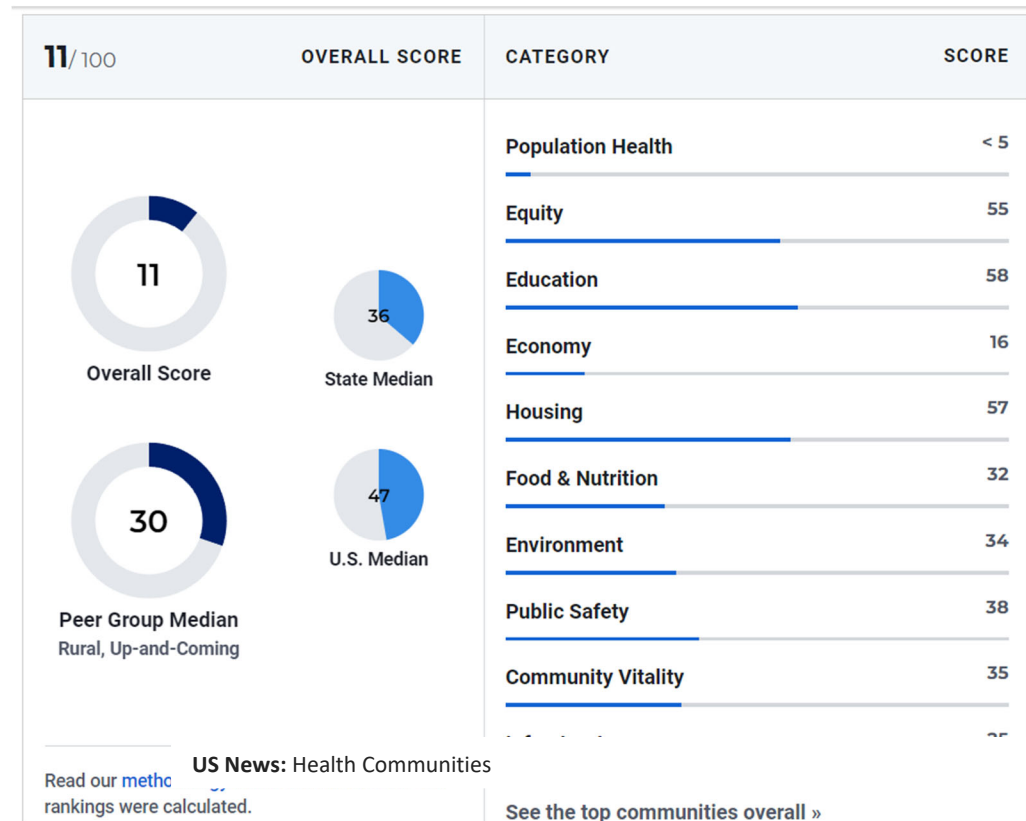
11/100 OVERALL SCORE

11
Overall Score

36
State Median

30
Peer Group Median
Rural, Up-and-Coming

47
U.S. Median

| CATEGORY | SCORE |
|---|---|
| Population Health | < 5 |
| Equity | 55 |
| Education | 58 |
| Economy | 16 |
| Housing | 57 |
| Food & Nutrition | 32 |
| Environment | 34 |
| Public Safety | 38 |
| Community Vitality | 35 |
| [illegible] | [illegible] |

Read our metho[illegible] rankings were calculated.

**US News:** Health Communities

See the top communities overall »